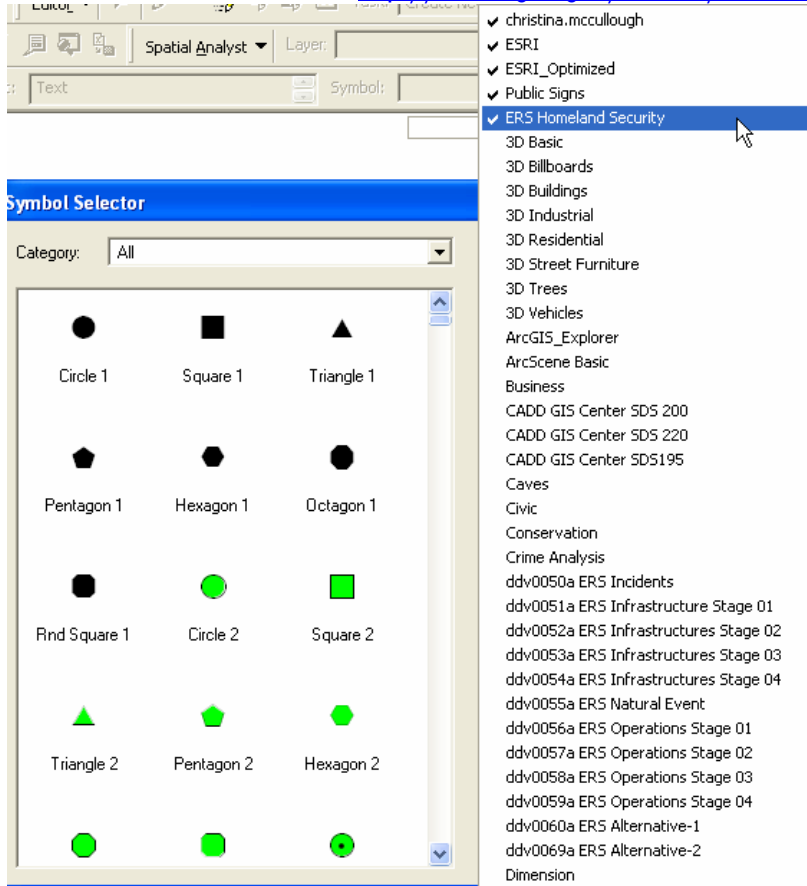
Editor
Spatial Analyst
Layer:
Text
Symbol:

Symbol Selector

Category: All

Circle 1
Square 1
Triangle 1
Pentagon 1
Hexagon 1
Octagon 1
Rnd Square 1
Circle 2
Square 2
Triangle 2
Pentagon 2
Hexagon 2

✔ christina.mccullough
✔ ESRI
✔ ESRI_Optimized
✔ Public Signs
✔ ERS Homeland Security
3D Basic
3D Billboards
3D Buildings
3D Industrial
3D Residential
3D Street Furniture
3D Trees
3D Vehicles
ArcGIS_Explorer
ArcScene Basic
Business
CADD GIS Center SDS 200
CADD GIS Center SDS 220
CADD GIS Center SDS195
Caves
Civic
Conservation
Crime Analysis
ddv0050a ERS Incidents
ddv0051a ERS Infrastructure Stage 01
ddv0052a ERS Infrastructures Stage 02
ddv0053a ERS Infrastructures Stage 03
ddv0054a ERS Infrastructures Stage 04
ddv0055a ERS Natural Event
ddv0056a ERS Operations Stage 01
ddv0057a ERS Operations Stage 02
ddv0058a ERS Operations Stage 03
ddv0059a ERS Operations Stage 04
ddv0060a ERS Alternative-1
ddv0069a ERS Alternative-2
Dimension